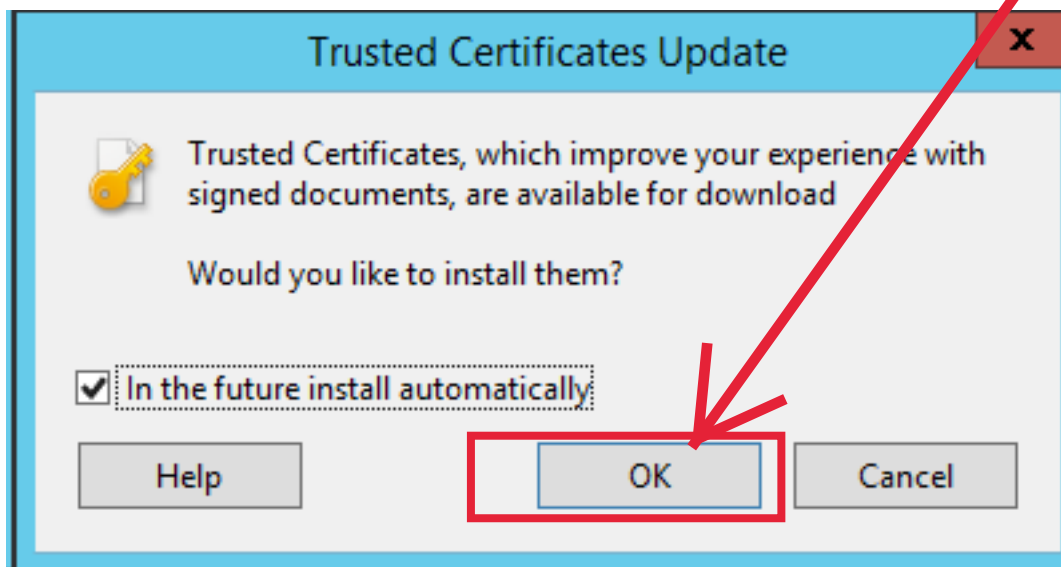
Trusted Certificates Update

x

Trusted Certificates, which improve your experience with signed documents, are available for download

Would you like to install them?

In the future install automatically

Help

OK

Cancel